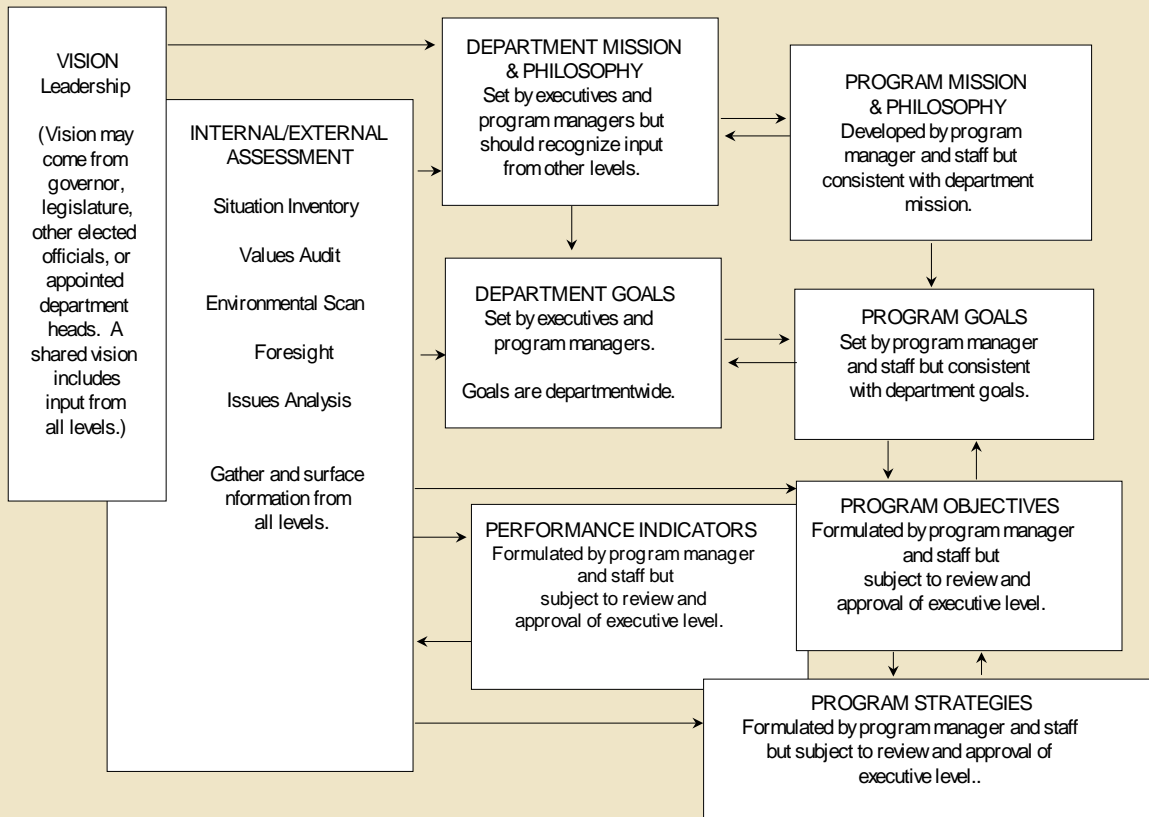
VISION
Leadership

(Vision may come from governor, legislature, other elected officials, or appointed department heads. A shared vision includes input from all levels.)

INTERNAL/EXTERNAL ASSESSMENT

Situation Inventory

Values Audit

Environmental Scan

Foresight

Issues Analysis

Gather and surface nformation from all levels.

DEPARTMENT MISSION & PHILOSOPHY
Set by executives and program managers but should recognize input from other levels.

PROGRAM MISSION & PHILOSOPHY
Developed by program manager and staff but consistent with department mission.

DEPARTMENT GOALS
Set by executives and program managers.

Goals are departmentwide.

PROGRAM GOALS
Set by program manager and staff but consistent with department goals.

PROGRAM OBJECTIVES
Formulated by program manager and staff but subject to review and approval of executive level.

PERFORMANCE INDICATORS
Formulated by program manager and staff but subject to review and approval of executive level.

PROGRAM STRATEGIES
Formulated by program manager and staff but subject to review and approval of executive level..